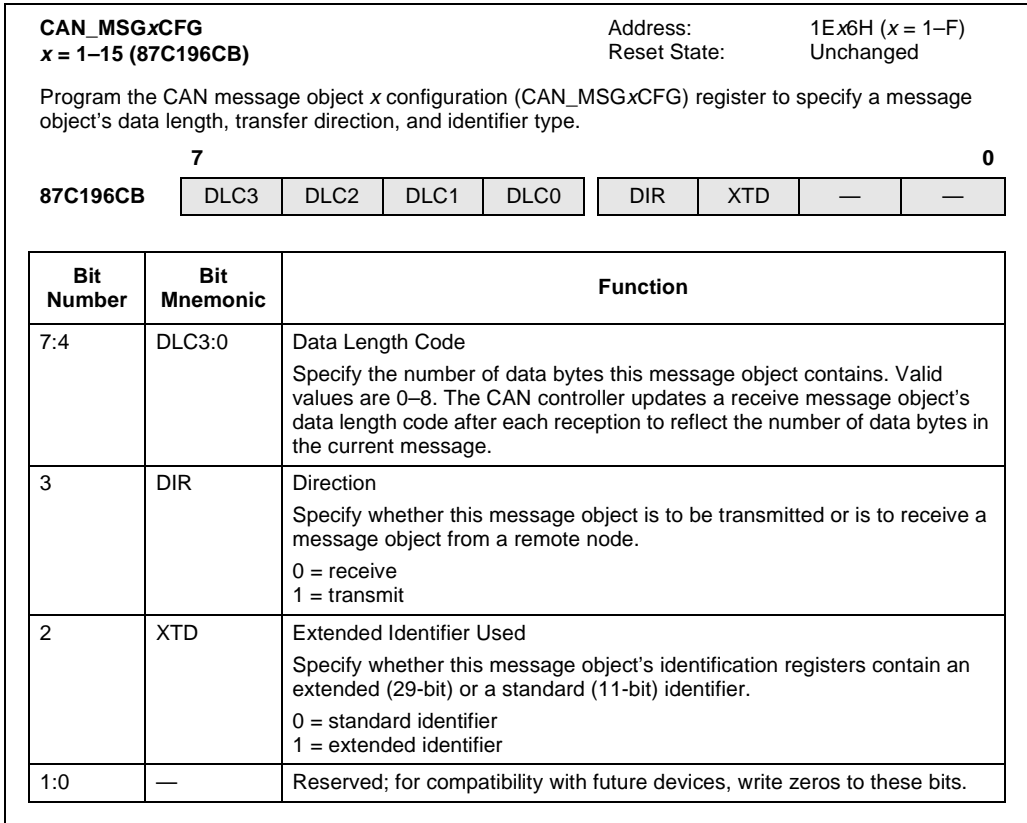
CAN_MSGxCFG
x = 1–15 (87C196CB)

Address: 1Ex6H (x = 1–F)
Reset State: Unchanged

Program the CAN message object x configuration (CAN_MSGxCFG) register to specify a message object's data length, transfer direction, and identifier type.

7 0

| 87C196CB | DLC3 | DLC2 | DLC1 | DLC0 | DIR | XTD | — | — |
|---|---|---|---|---|---|---|---|---|

| Bit Number | Bit Mnemonic | Function |
|---|---|---|
| 7:4 | DLC3:0 | Data Length Code<br><br>Specify the number of data bytes this message object contains. Valid values are 0–8. The CAN controller updates a receive message object's data length code after each reception to reflect the number of data bytes in the current message. |
| 3 | DIR | Direction<br><br>Specify whether this message object is to be transmitted or is to receive a message object from a remote node.<br><br>0 = receive<br>1 = transmit |
| 2 | XTD | Extended Identifier Used<br><br>Specify whether this message object's identification registers contain an extended (29-bit) or a standard (11-bit) identifier.<br><br>0 = standard identifier<br>1 = extended identifier |
| 1:0 | — | Reserved; for compatibility with future devices, write zeros to these bits. |